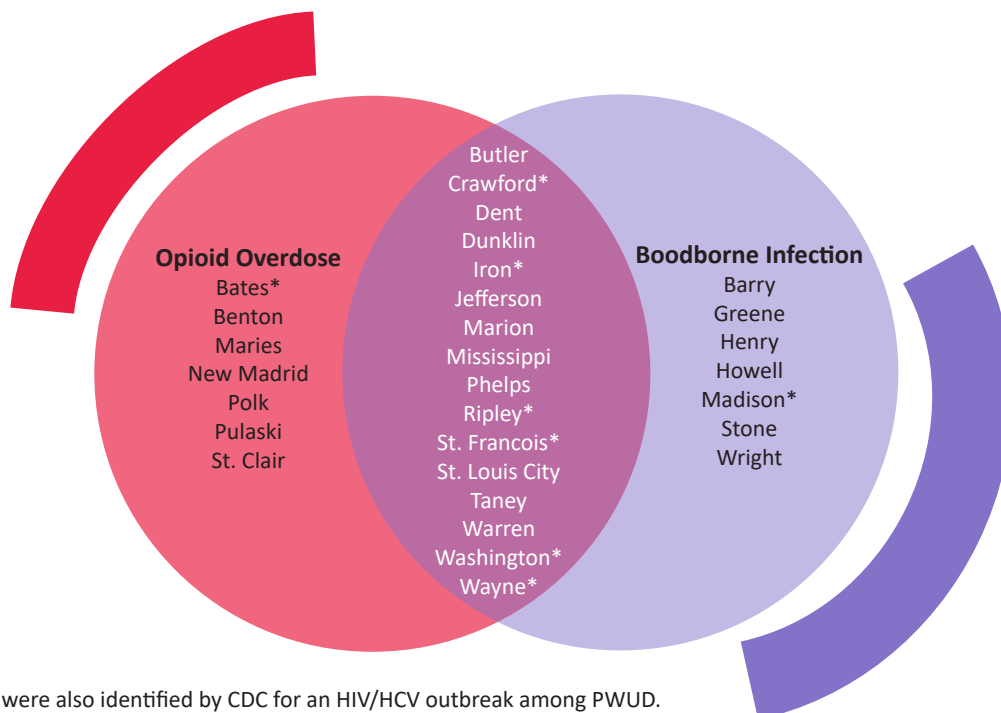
Opioid Overdose
Bates*
Benton
Maries
New Madrid
Polk
Pulaski
St. Clair

Butler
Crawford*
Dent
Dunklin
Iron*
Jefferson
Marion
Mississippi
Phelps
Ripley*
St. Francois*
St. Louis City
Taney
Warren
Washington*
Wayne*

Boodborne Infection
Barry
Greene
Henry
Howell
Madison*
Stone
Wright

were also identified by CDC for an HIV/HCV outbreak among PWUD.